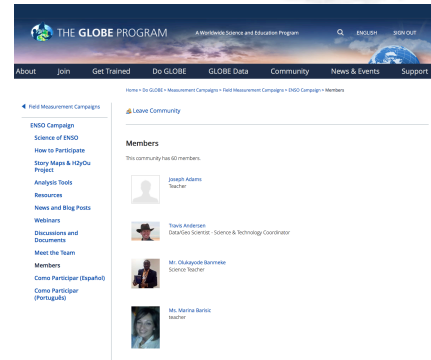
THE GLOBE PROGRAM

A Worldwide Science and Education Program

ENGLISH

SIGN OUT

About

Join

Get Trained

Do GLOBE

GLOBE Data

Community

News & Events

Support

Home > Do GLOBE > Measurement Campaigns > Field Measurement Campaigns > ENSO Campaign > Members

◀ Field Measurement Campaigns

ENSO Campaign

Science of ENSO

How to Participate

Story Maps & H2yOu Project

Analysis Tools

Resources

News and Blog Posts

Webinars

Discussions and Documents

Meet the Team

Members

Como Participar (Español)

Como Participar (Português)

Leave Community

Members

This community has 60 members.

Joseph Adams
Teacher

Travis Andersen
Data/Geo Scientist - Science & Technology Coordinator

Mr. Olukayode Banmeke
Science Teacher

Ms. Marina Barisic
teacher